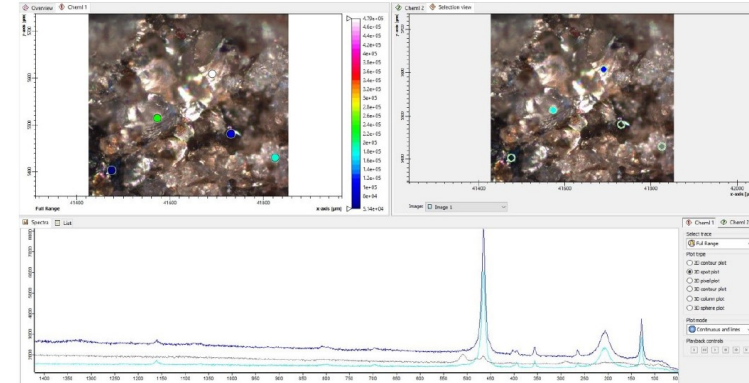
Overview Chanel 1

y-axis [µm]

Full Range

41400 41600 41800

x-axis [µm]

4.79e+05
4.6e+05
4.4e+05
4.2e+05
4e+05
3.8e+05
3.6e+05
3.4e+05
3.2e+05
3e+05
2.8e+05
2.6e+05
2.4e+05
2.2e+05
2e+05
1.8e+05
1.6e+05
1.4e+05
1.2e+05
1e+05
8e+04
5.14e+04

Chanel 2 Selection view

41400 41600 41800 42000

x-axis [µ

Image: Image 1

Spectra List

Chanel 1 Chanel 2

Select trace

Full Range

Plot type

3D contour plot

3D spot plot

3D pixel plot

3D contour plot

3D column plot

3D sphere plot

Plot mode

Continuous and lines

Playback controls

1400 1350 1300 1250 1200 1150 1100 1050 1000 950 900 850 800 750 700 650 600 550 500 450 400 350 300 250 200 150 100 50